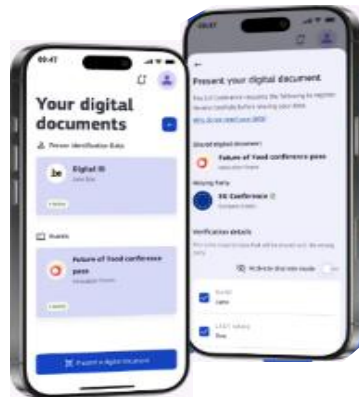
09:41

Your digital documents

Person identification Data

Digital ID

Events

Future of food conference pass

Present a digital document

Present your digital document

Shared digital document

Future of food conference pass

Relying Party

EU Conference

Verification details

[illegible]

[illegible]

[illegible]